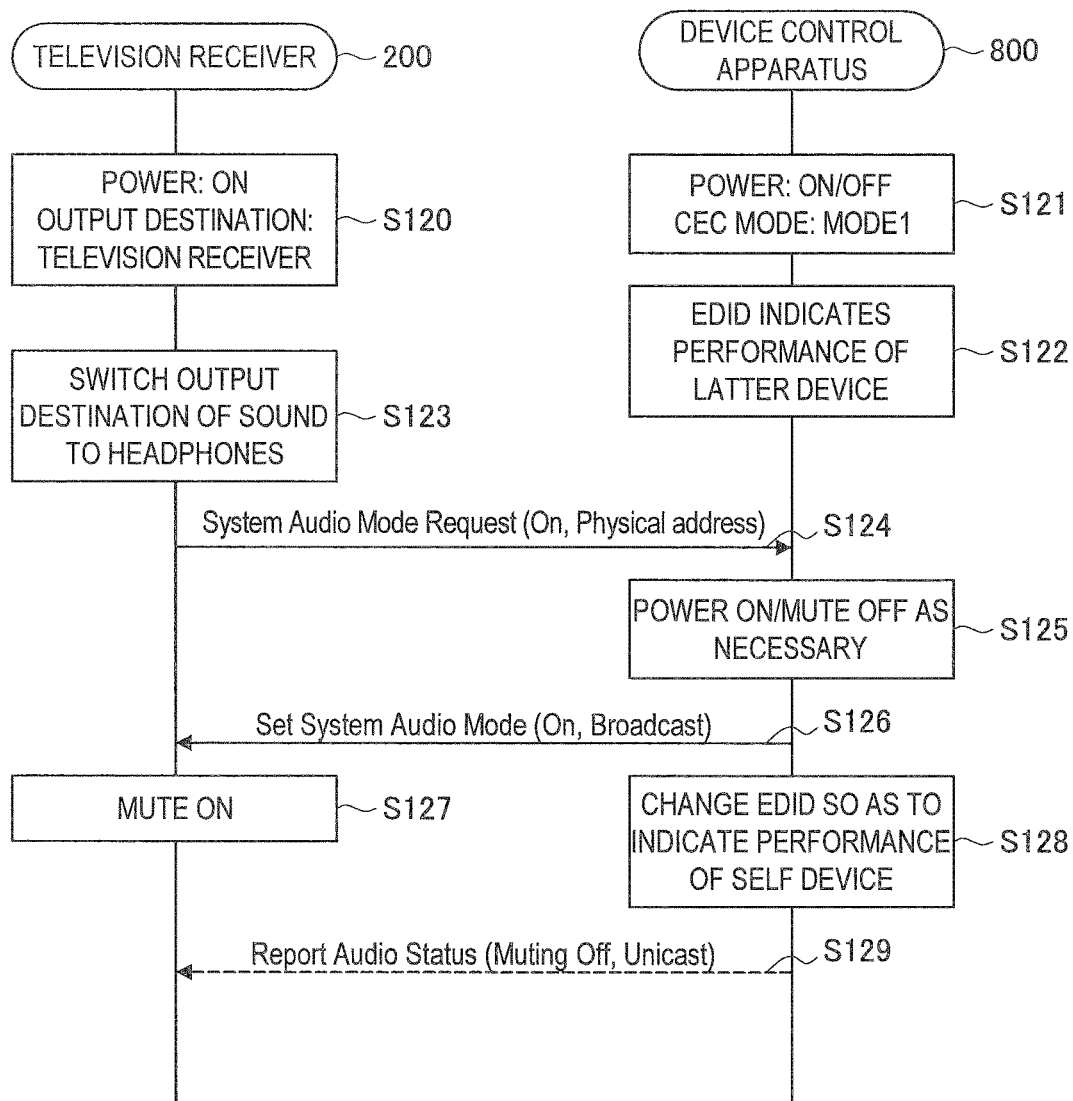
TELEVISION RECEIVER 200

DEVICE CONTROL APPARATUS 800

POWER: ON
OUTPUT DESTINATION: TELEVISION RECEIVER
S120

POWER: ON/OFF
CEC MODE: MODE1
S121

EDID INDICATES PERFORMANCE OF LATTER DEVICE
S122

SWITCH OUTPUT DESTINATION OF SOUND TO HEADPHONES
S123

System Audio Mode Request (On, Physical address)
S124

POWER ON/MUTE OFF AS NECESSARY
S125

Set System Audio Mode (On, Broadcast)
S126

MUTE ON
S127

CHANGE EDID SO AS TO INDICATE PERFORMANCE OF SELF DEVICE
S128

Report Audio Status (Muting Off, Unicast)
S129